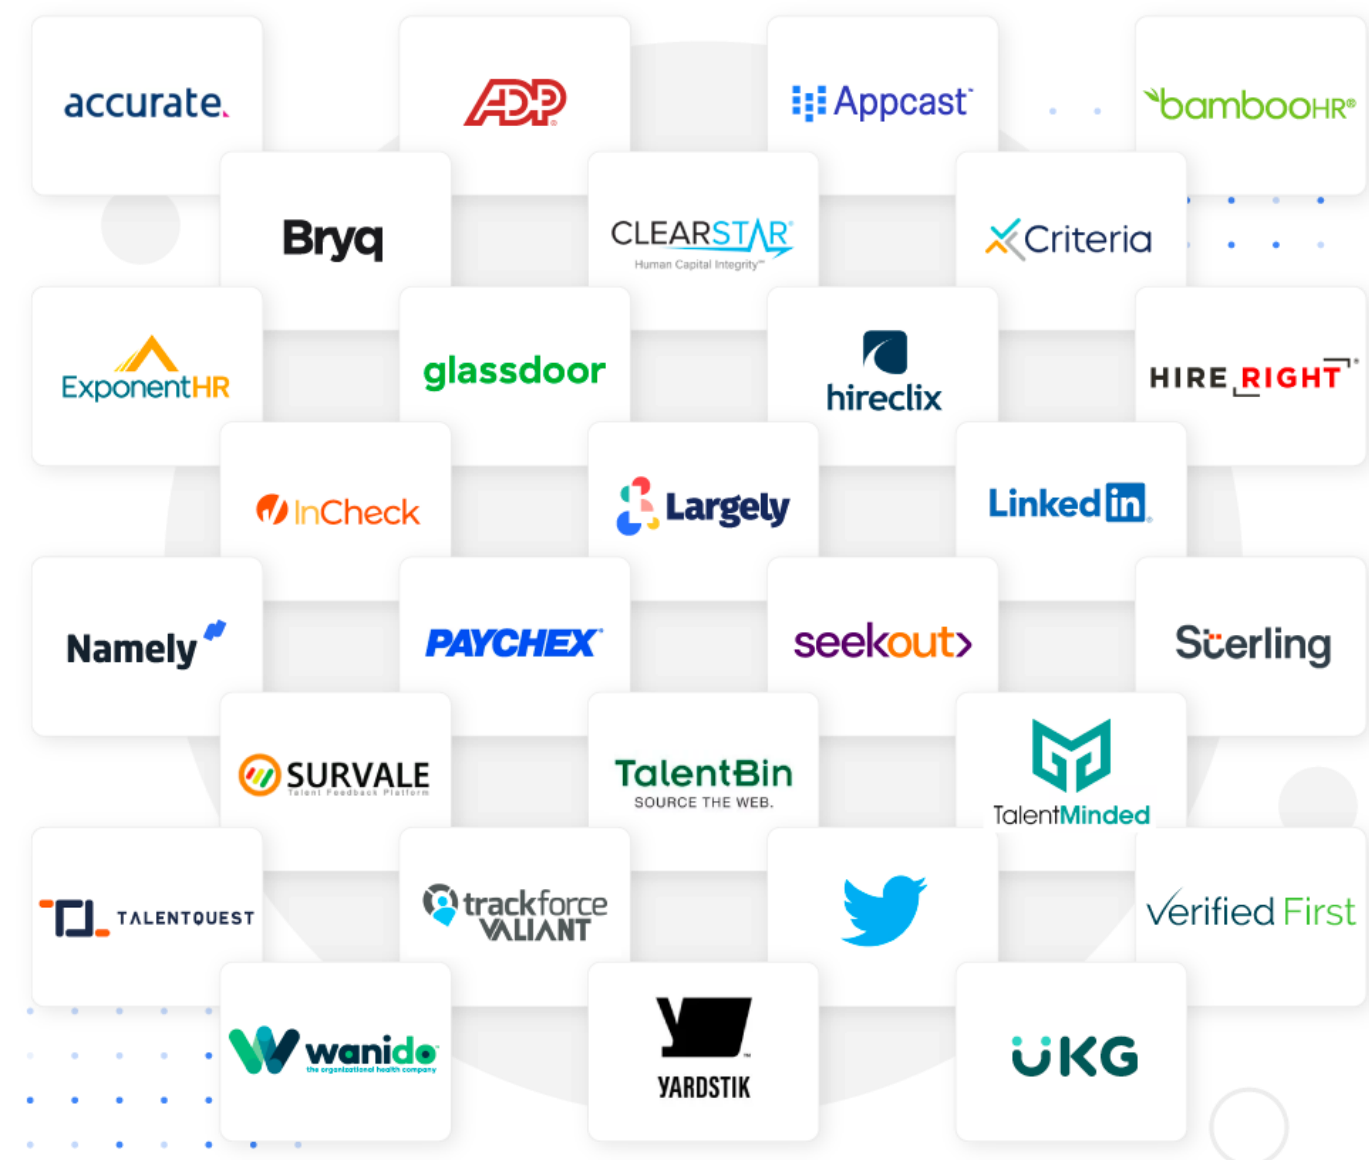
accurate.

ADP

Appcast

bambooHR

Bryq

CLEARSTAR
Human Capital Integrity

Criteria

ExponentHR

glassdoor

hireclix

HIRE RIGHT

InCheck

Largely

LinkedIn

Namely

PAYCHEX

seekout

Sterling

SURVALE
Talent Feedback Platform

TalentBin
SOURCE THE WEB.

TalentMinded

TALENTQUEST

trackforce VALIANT

Verified First

wanido
the organizational health company

YARDSTIK

UKG